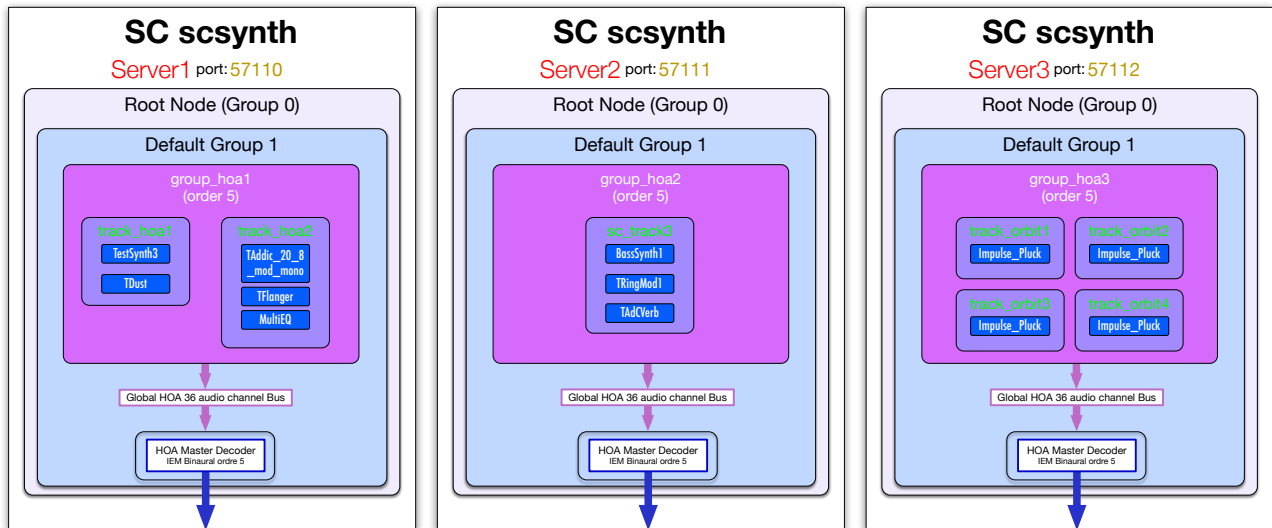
SC scsynth
Server1 port: 57110
Root Node (Group 0)
Default Group 1
group_hoa1
(order 5)
track_hoa1
TestSynth3
TDust
track_hoa2
TAddic_20_8_mod_mono
TFlanger
MultiEQ
Global HOA 36 audio channel Bus
HOA Master Decoder
IEM Binaural ordre 5

SC scsynth
Server2 port: 57111
Root Node (Group 0)
Default Group 1
group_hoa2
(order 5)
sc_track3
BassSynth1
TRingMod1
TAdCVerb
Global HOA 36 audio channel Bus
HOA Master Decoder
IEM Binaural ordre 5

SC scsynth
Server3 port: 57112
Root Node (Group 0)
Default Group 1
group_hoa3
(order 5)
track_orbit1
Impulse_Pluck
track_orbit2
Impulse_Pluck
track_orbit3
Impulse_Pluck
track_orbit4
Impulse_Pluck
Global HOA 36 audio channel Bus
HOA Master Decoder
IEM Binaural ordre 5